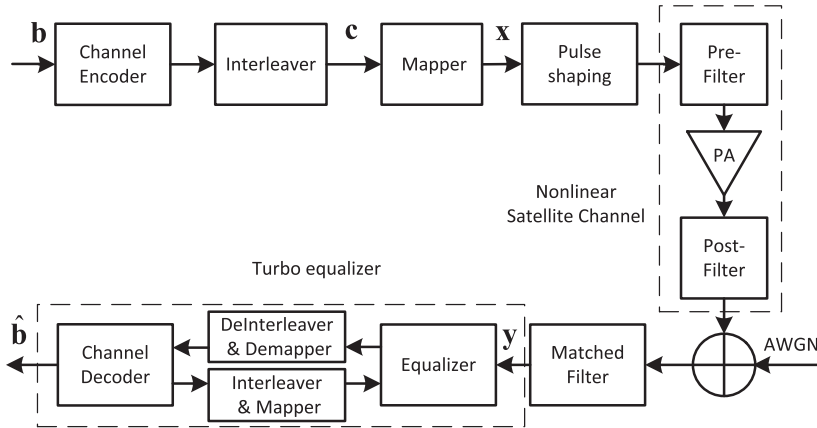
$\mathbf{b}$

Channel Encoder

Interleaver

$\mathbf{c}$

Mapper

$\mathbf{x}$

Pulse shaping

Pre-Filter

PA

Nonlinear Satellite Channel

Post-Filter

Turbo equalizer

$\hat{\mathbf{b}}$

Channel Decoder

DeInterleaver & Demapper

Interleaver & Mapper

$\mathbf{y}$

Equalizer

Matched Filter

AWGN